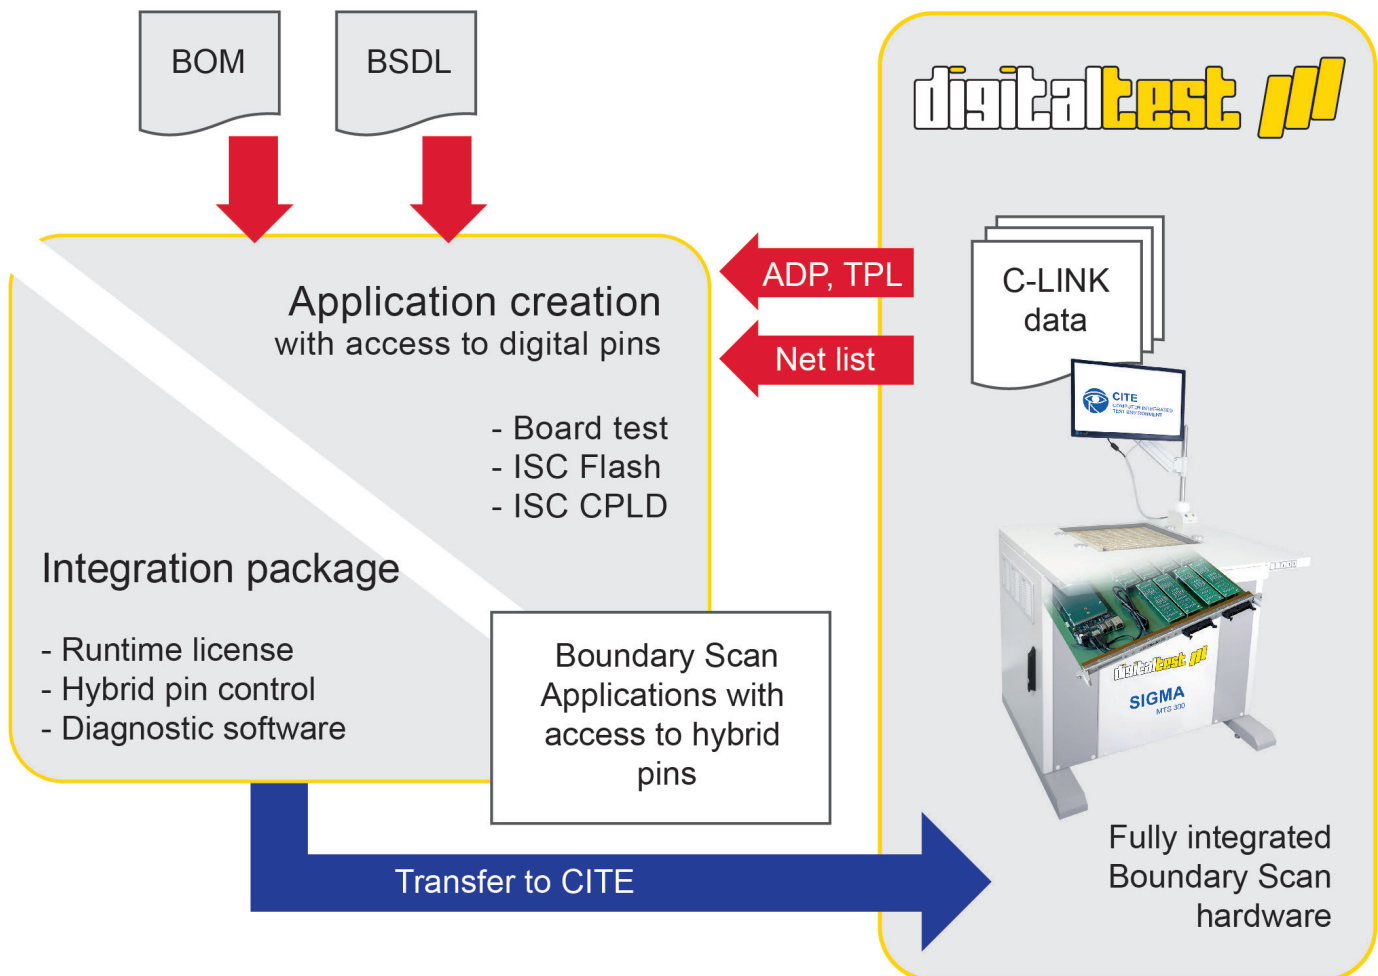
BOM

BSDL

digitaltest

ADP, TPL

Net list

C-LINK data

Application creation
with access to digital pins

- Board test
- ISC Flash
- ISC CPLD

CITE
COMPUTER INTEGRATED TEST ENVIRONMENT

Integration package

- Runtime license
- Hybrid pin control
- Diagnostic software

Boundary Scan Applications with access to hybrid pins

digitaltest

SIGMA
MTS 300

Transfer to CITE

Fully integrated Boundary Scan hardware